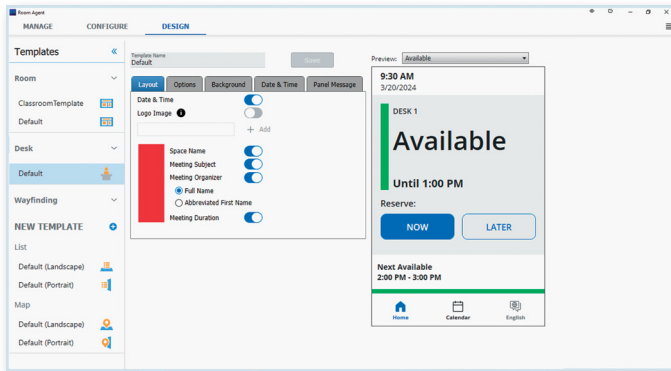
Room Agent

MANAGE CONFIGURE DESIGN

Templates «

Room

ClassroomTemplate

Default

Desk

Default

Wayfinding

NEW TEMPLATE

List

Default (Landscape)

Default (Portrait)

Map

Default (Landscape)

Default (Portrait)

Template Name
Default

Save

Layout Options Background Date & Time Panel Message

Date & Time

Logo Image

+ Add

Space Name

Meeting Subject

Meeting Organizer

Full Name

Abbreviated First Name

Meeting Duration

Preview: Available

9:30 AM
3/20/2024

DESK 1

Available

Until 1:00 PM

Reserve:

NOW LATER

Next Available
2:00 PM - 3:00 PM

Home Calendar English